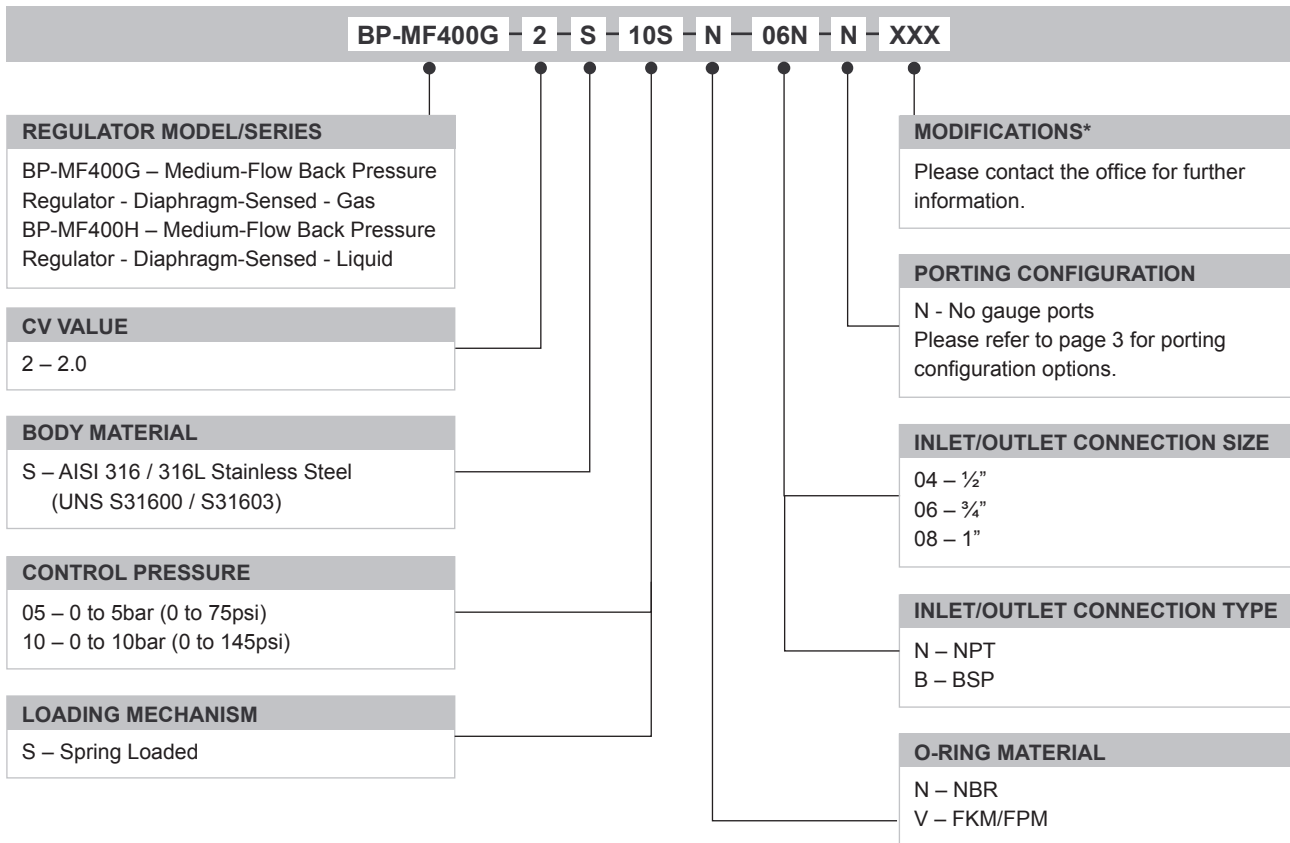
BP-MF400G - 2 - S - 10S - N - 06N - N - XXX

REGULATOR MODEL/SERIES

BP-MF400G – Medium-Flow Back Pressure Regulator - Diaphragm-Sensed - Gas
BP-MF400H – Medium-Flow Back Pressure Regulator - Diaphragm-Sensed - Liquid

CV VALUE

2 – 2.0

BODY MATERIAL

S – AISI 316 / 316L Stainless Steel (UNS S31600 / S31603)

CONTROL PRESSURE

05 – 0 to 5bar (0 to 75psi)
10 – 0 to 10bar (0 to 145psi)

LOADING MECHANISM

S – Spring Loaded

MODIFICATIONS*

Please contact the office for further information.

PORTING CONFIGURATION

N - No gauge ports
Please refer to page 3 for porting configuration options.

INLET/OUTLET CONNECTION SIZE

04 – ½"
06 – ¾"
08 – 1"

INLET/OUTLET CONNECTION TYPE

N – NPT
B – BSP

O-RING MATERIAL

N – NBR
V – FKM/FPM